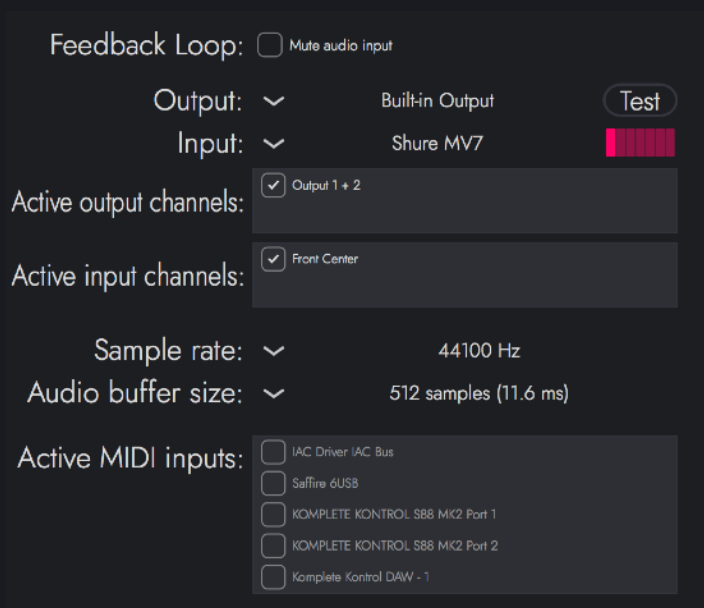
Feedback Loop: Mute audio input

Output: Built-in Output Test

Input: Shure MV7

Active output channels: Output 1 + 2

Active input channels: Front Center

Sample rate: 44100 Hz

Audio buffer size: 512 samples (11.6 ms)

Active MIDI inputs:
IAC Driver IAC Bus
Saffire 6USB
KOMPLETE KONTROL S88 MK2 Port 1
KOMPLETE KONTROL S88 MK2 Port 2
Komplete Kontrol DAW - 1